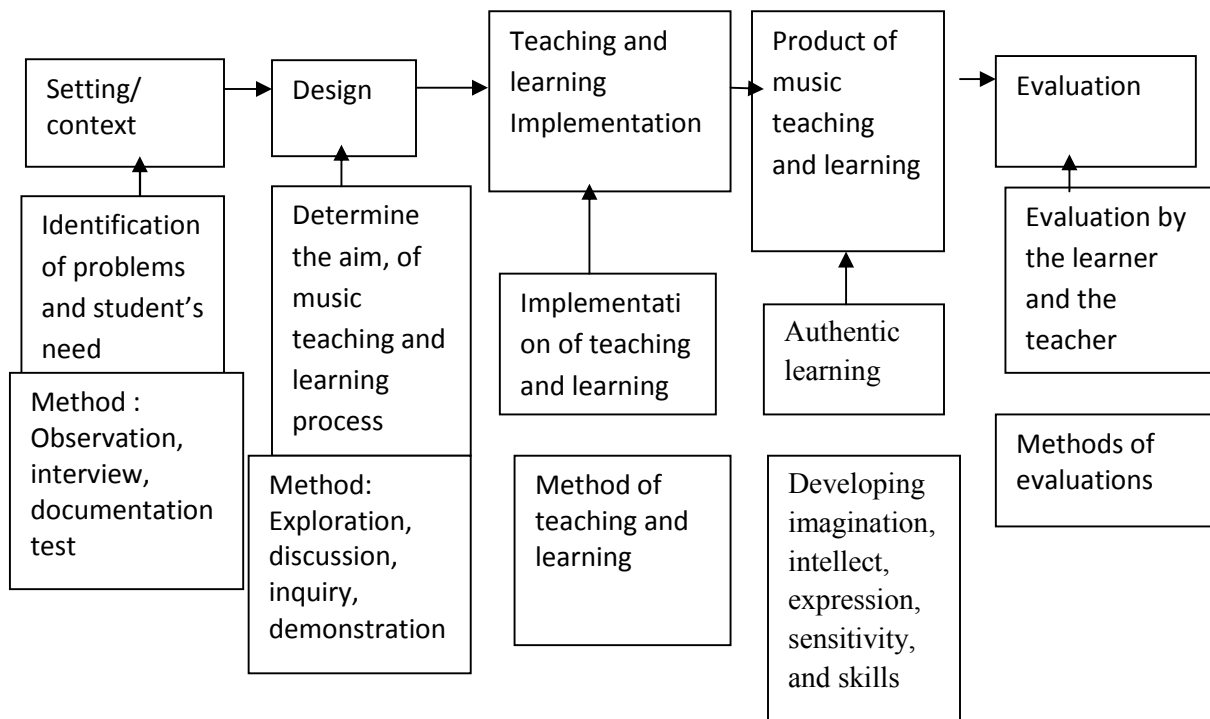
Setting/ context

Design

Teaching and learning Implementation

Product of music teaching and learning

Evaluation

Identification of problems and student's need

Method : Observation, interview, documentation test

Determine the aim, of music teaching and learning process

Method: Exploration, discussion, inquiry, demonstration

Implementati on of teaching and learning

Method of teaching and learning

Authentic learning

Developing imagination, intellect, expression, sensitivity, and skills

Evaluation by the learner and the teacher

Methods of evaluations